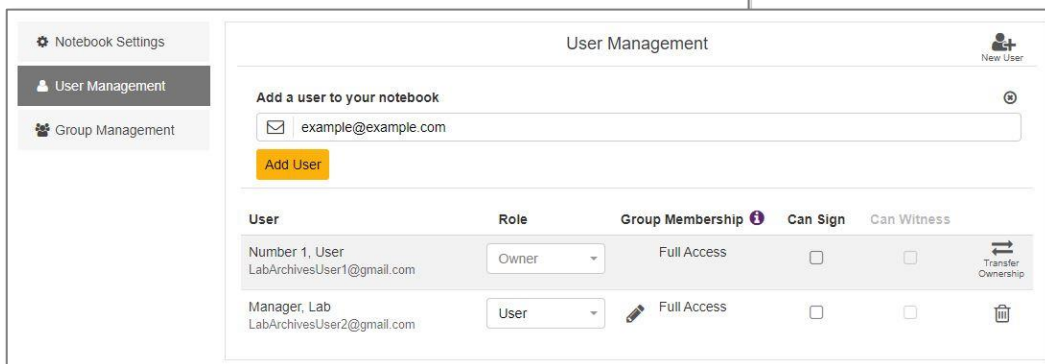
Notebook Settings

User Management

Group Management

User Management

New User

Add a user to your notebook

example@example.com

Add User

| User | Role | Group Membership | Can Sign | Can Witness | |
|---|---|---|---|---|---|
| Number 1, User LabArchivesUser1@gmail.com | Owner | Full Access | | | Transfer Ownership |
| Manager, Lab LabArchivesUser2@gmail.com | User | Full Access | | | |